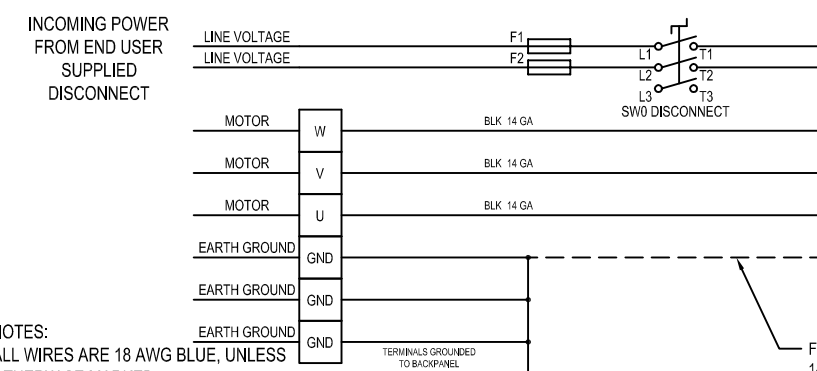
INCOMING POWER FROM END USER SUPPLIED DISCONNECT

LINE VOLTAGE

LINE VOLTAGE

F1

F2

L1

T1

L2

T2

L3

T3

SW0 DISCONNECT

MOTOR

W

BLK 14 GA

MOTOR

V

BLK 14 GA

MOTOR

U

BLK 14 GA

EARTH GROUND

GND

EARTH GROUND

GND

EARTH GROUND

GND

TERMINALS GROUNDED TO BACKPANEL

NOTES:

ALL WIRES ARE 18 AWG BLUE, UNLESS

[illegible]

F

1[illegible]